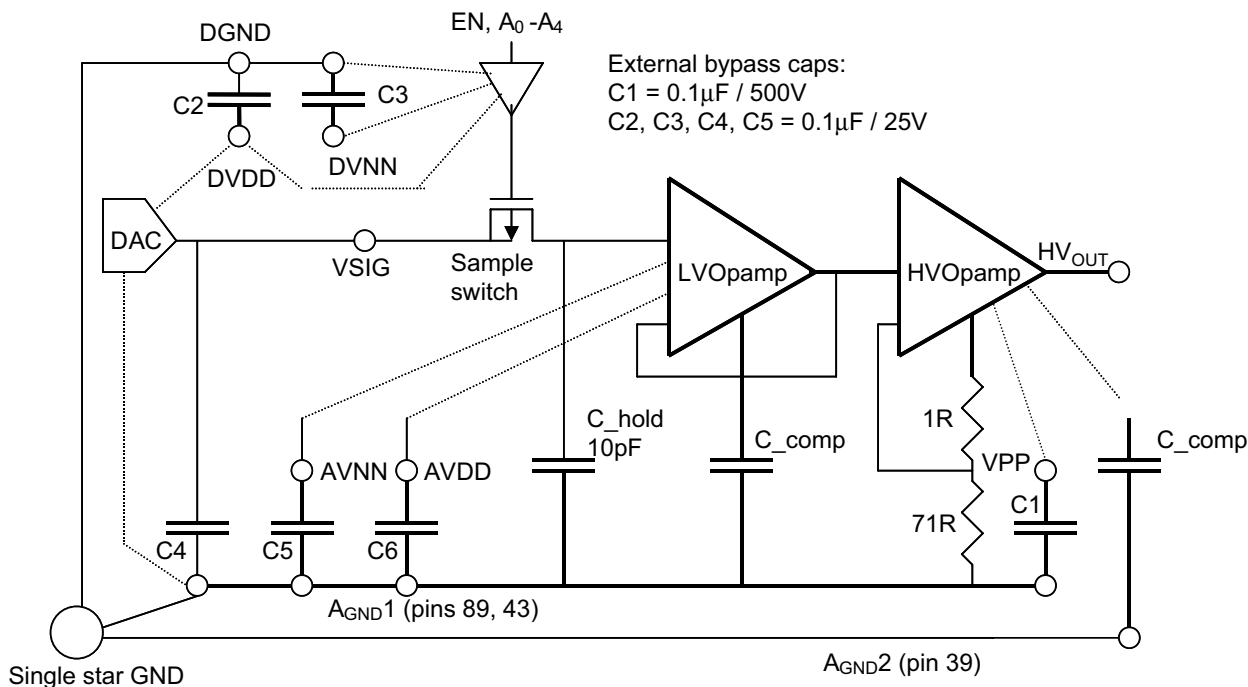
DGND

EN, $A_0$ -$A_4$

External bypass caps:
C1 = 0.1µF / 500V
C2, C3, C4, C5 = 0.1µF / 25V

C2

C3

DVDD

DVNN

DAC

VSIG

Sample switch

LVOpamp

HVOpamp

$HV_{OUT}$

C_hold 10pF

C_comp

1R

VPP

C_comp

AVNN

AVDD

71R

C1

C4

C5

C6

$A_{GND}$1 (pins 89, 43)

Single star GND

$A_{GND}$2 (pin 39)